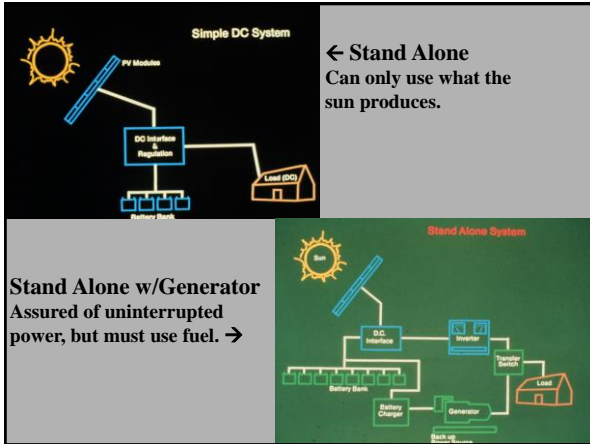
Simple DC System

PV Modules

DC Interface & Regulation

Load (DC)

Battery Bank

← Stand Alone
Can only use what the sun produces.

Stand Alone w/Generator
Assured of uninterrupted power, but must use fuel. →

Stand Alone System

Sun

D.C. Interface

Inverter

Transfer Switch

Load

Battery Bank

Battery Charger

Generator

Back up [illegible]